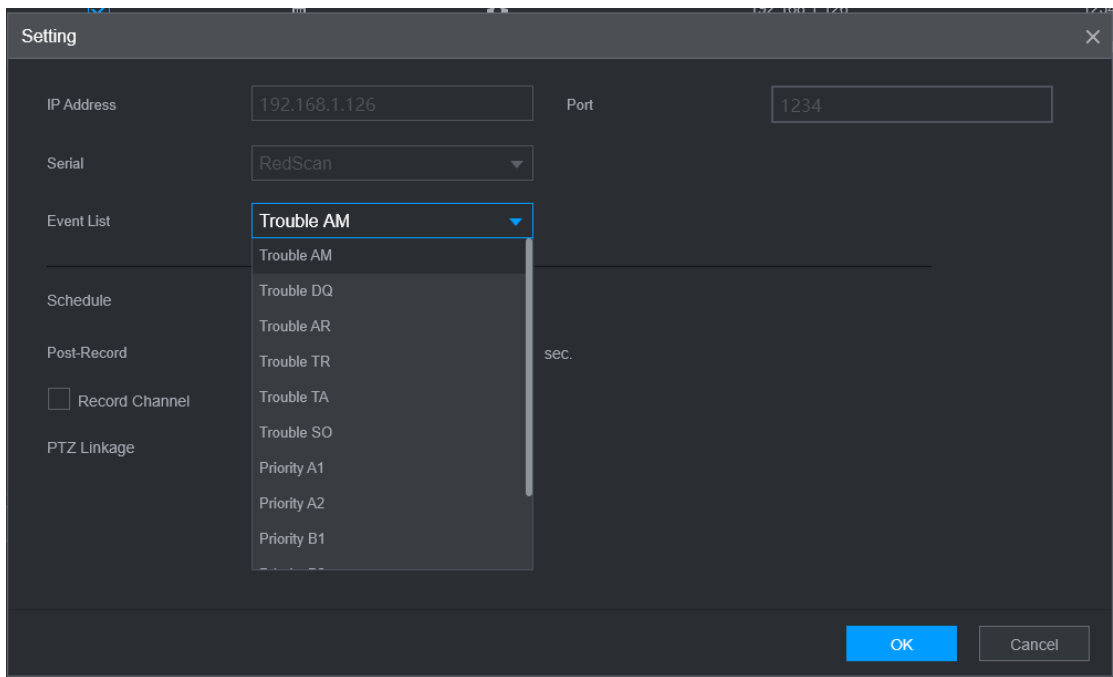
Setting

IP Address 192.168.1.126 Port 1234

Serial RedScan

Event List Trouble AM

Trouble AM
Trouble DQ
Trouble AR
Trouble TR
Trouble TA
Trouble SO
Priority A1
Priority A2
Priority B1
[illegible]

Schedule

Post-Record sec.

Record Channel

PTZ Linkage

OK Cancel